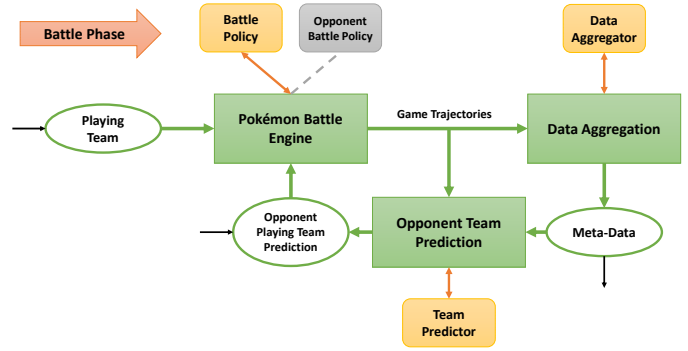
Battle Phase

Battle Policy

Opponent Battle Policy

Data Aggregator

Playing Team

Pokémon Battle Engine

Game Trajectories

Data Aggregation

Opponent Playing Team Prediction

Opponent Team Prediction

Meta-Data

Team Predictor